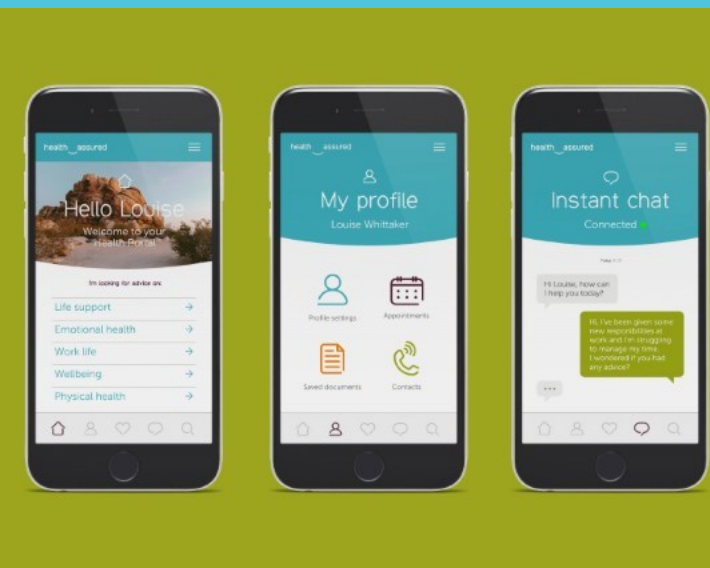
health assured

Hello Louise

Welcome to your Health Portal

I'm looking for advice on:

Life support →

Emotional health →

Work life →

Wellbeing →

Physical health →

health assured

My profile

Louise Whittaker

Profile settings

Appointments

Saved documents

Contacts

health assured

Instant chat

Connected

Today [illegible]

Hi Louise, how can I help you today?

Hi, I've been given some new responsibilities at work and I'm struggling to manage my time. I wondered if you had any advice?

...